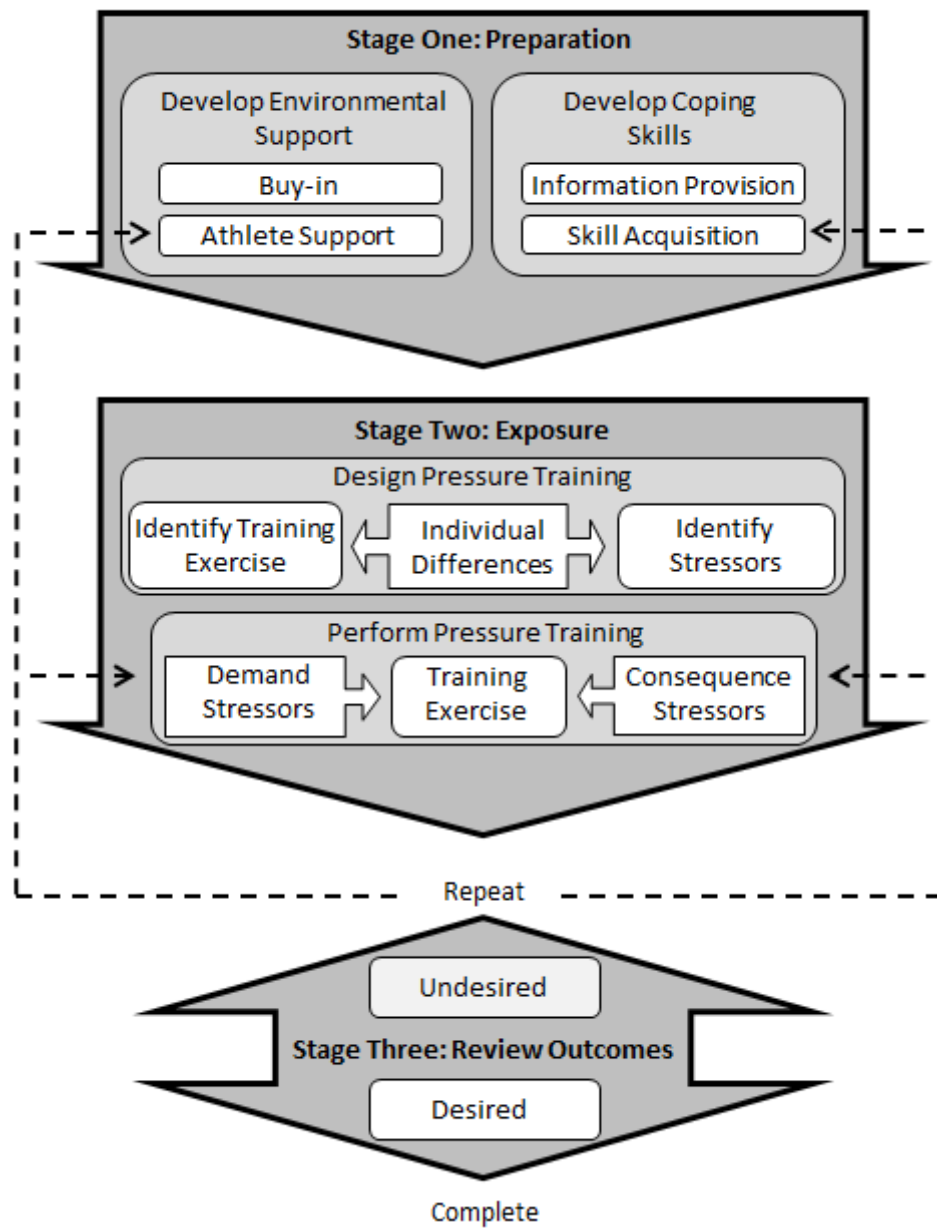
Stage One: Preparation

Develop Environmental Support

Buy-in

Athlete Support

Develop Coping Skills

Information Provision

Skill Acquisition

Stage Two: Exposure

Design Pressure Training

Identify Training Exercise

Individual Differences

Identify Stressors

Perform Pressure Training

Demand Stressors

Training Exercise

Consequence Stressors

Repeat

Undesired

Stage Three: Review Outcomes

Desired

Complete